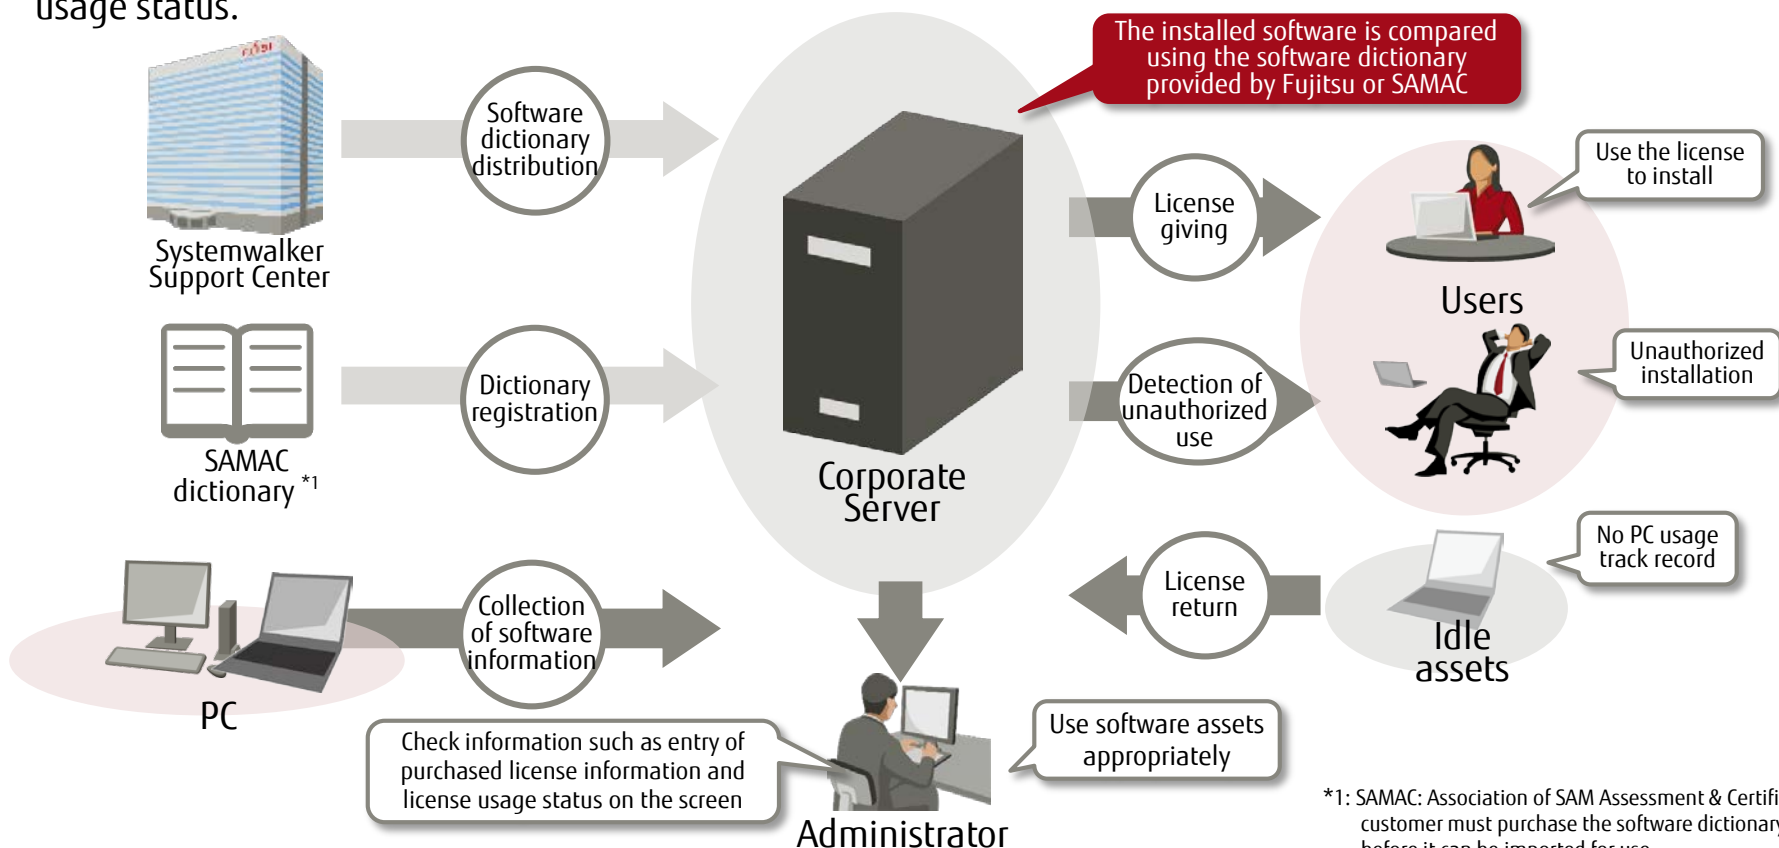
usage status.

Systemwalker Support Center

Software dictionary distribution

The installed software is compared using the software dictionary provided by Fujitsu or SAMAC

License giving

Use the license to install

Users

SAMAC dictionary *1

Dictionary registration

Detection of unauthorized use

Unauthorized installation

Corporate Server

No PC usage track record

License return

Idle assets

PC

Collection of software information

Check information such as entry of purchased license information and license usage status on the screen

Use software assets appropriately

Administrator

*1: SAMAC: Association of SAM Assessment & Certifi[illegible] customer must purchase the software dictionar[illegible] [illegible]